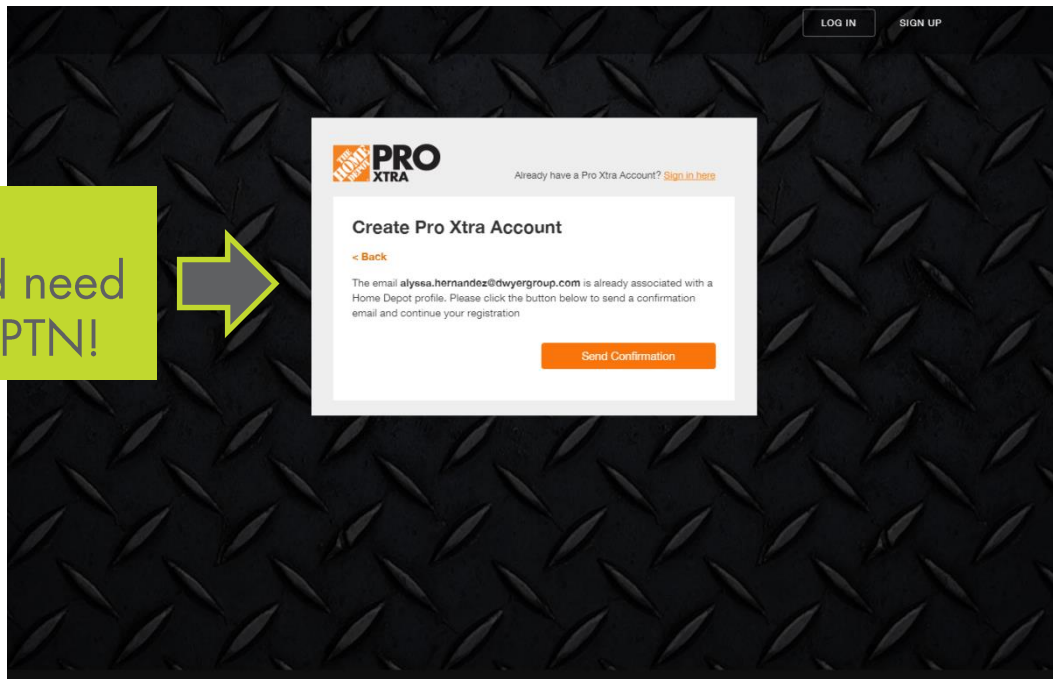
LOG IN SIGN UP

d need
PTN!

THE HOME DEPOT PRO XTRA

Already have a Pro Xtra Account? Sign in here

Create Pro Xtra Account

< Back

The email alyssa.hernandez@dwyergroup.com is already associated with a Home Depot profile. Please click the button below to send a confirmation email and continue your registration

Send Confirmation